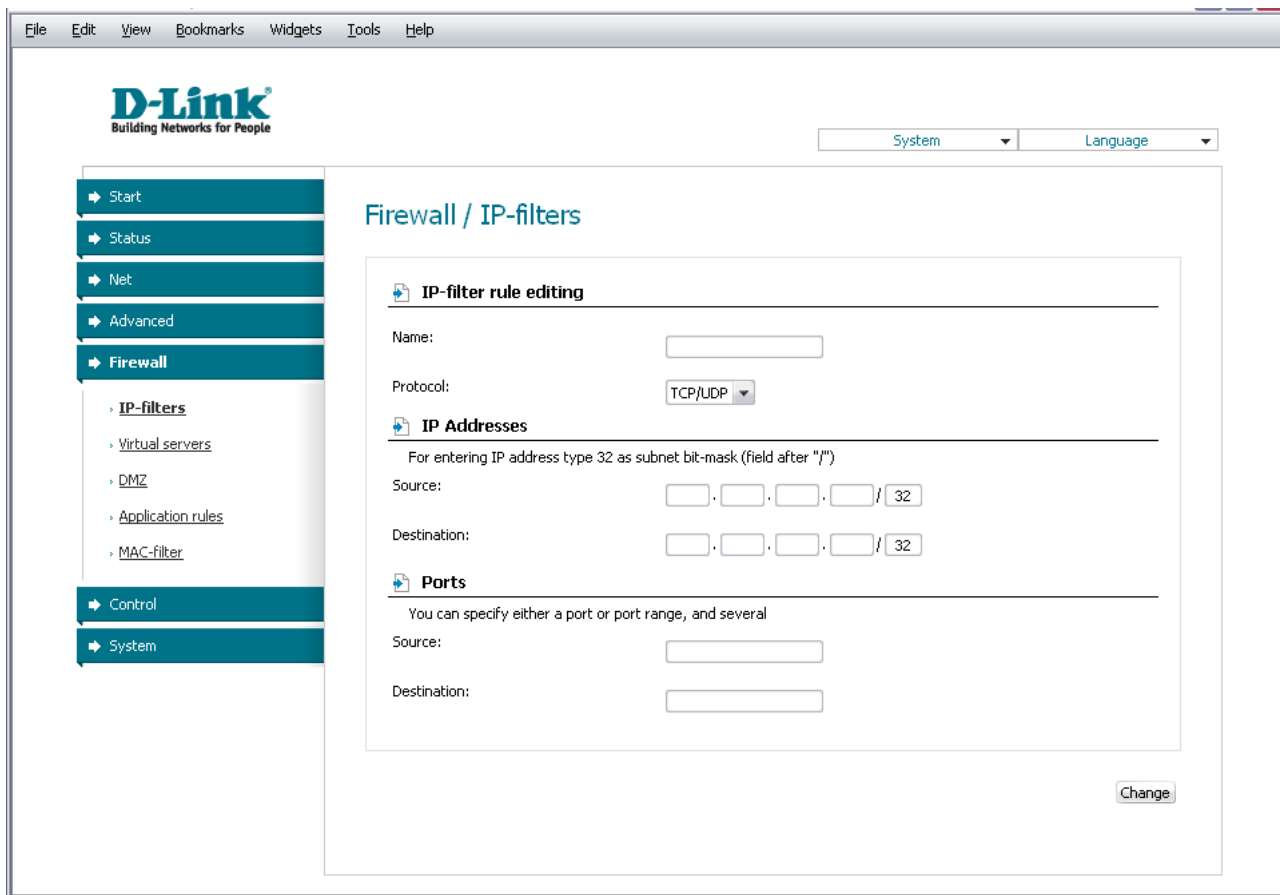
File Edit View Bookmarks Widgets Tools Help

D-Link
Building Networks for People

System
Language

Start
Status
Net
Advanced
Firewall
IP-filters
Virtual servers
DMZ
Application rules
MAC-filter
Control
System

Firewall / IP-filters

IP-filter rule editing

Name:

Protocol: TCP/UDP

IP Addresses

For entering IP address type 32 as subnet bit-mask (field after "/")

Source: . . . / 32

Destination: . . . / 32

Ports

You can specify either a port or port range, and several

Source:

Destination:

Change